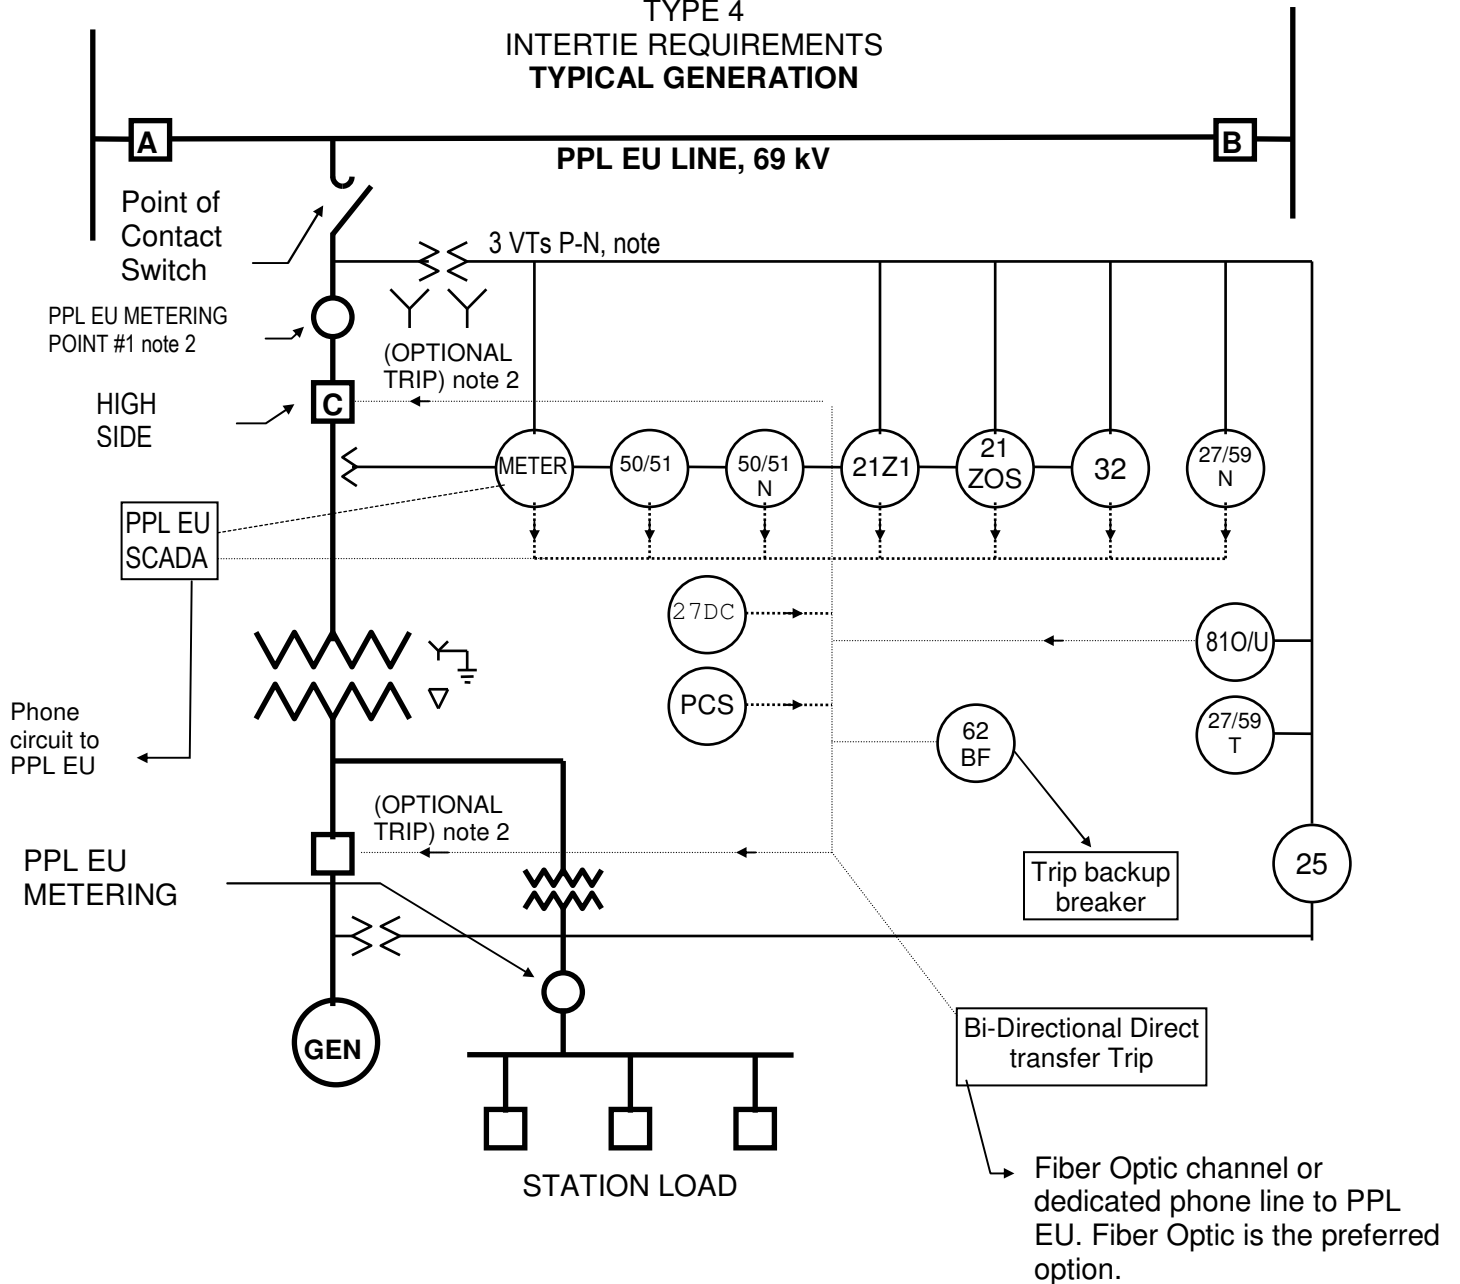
TYPE 4
INTERTIE REQUIREMENTS
**TYPICAL GENERATION**

A

B

PPL EU LINE, 69 kV

Point of Contact Switch

3 VTs P-N, note

PPL EU METERING POINT #1 note 2

(OPTIONAL TRIP) note 2

HIGH SIDE

C

METER

50/51

50/51 N

21Z1

21 ZOS

32

27/59 N

PPL EU SCADA

27DC

81O/U

PCS

62 BF

27/59 T

Phone circuit to PPL EU

(OPTIONAL TRIP) note 2

PPL EU METERING

Trip backup breaker

25

GEN

Bi-Directional Direct transfer Trip

STATION LOAD

Fiber Optic channel or dedicated phone line to PPL EU. Fiber Optic is the preferred option.